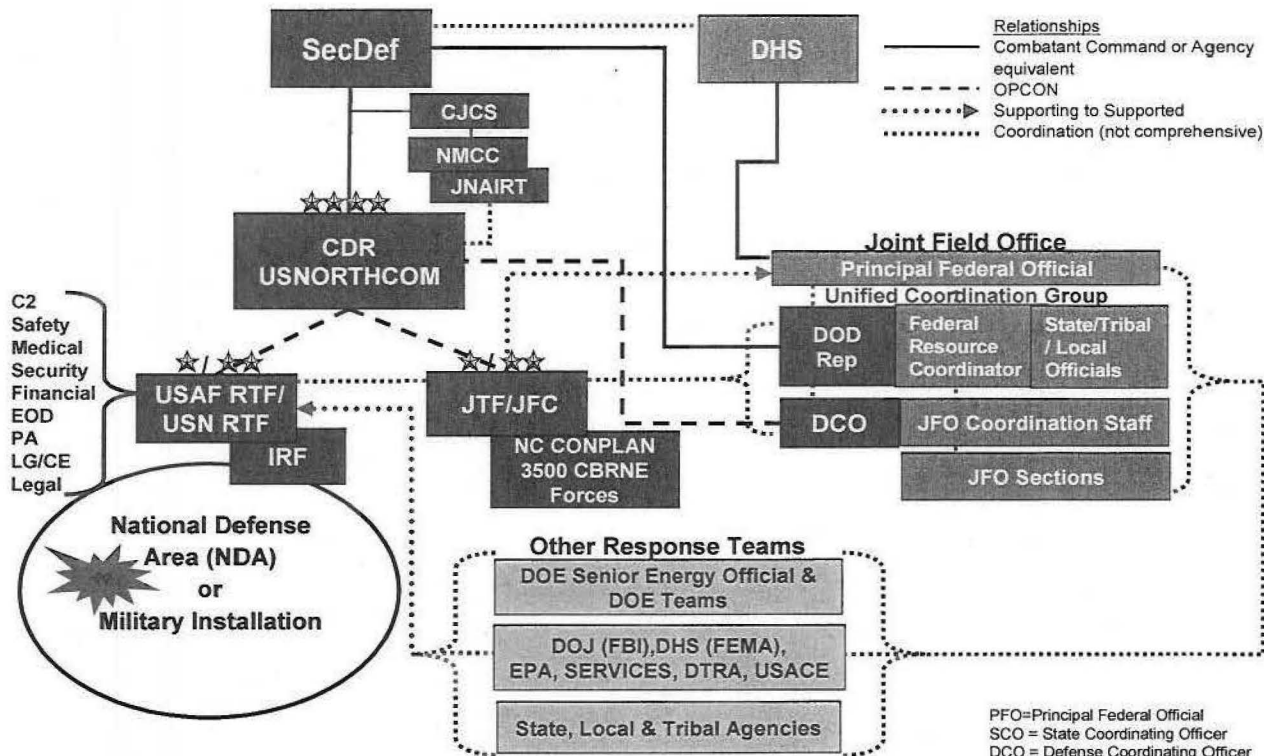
SecDef

DHS

Relationships
Combatant Command or Agency equivalent
OPCON
Supporting to Supported
Coordination (not comprehensive)

CJCS

NMCC

JNAIRT

CDR USNORTHCOM

Joint Field Office

Principal Federal Official

Unified Coordination Group

DOD Rep

Federal Resource Coordinator

State/Tribal / Local Officials

DCO

JFO Coordination Staff

JFO Sections

C2
Safety
Medical
Security
Financial
EOD
PA
LG/CE
Legal

USAF RTF/ USN RTF

IRF

JTF/JFC

NC CONPLAN 3500 CBRNE Forces

National Defense Area (NDA) or Military Installation

Other Response Teams

DOE Senior Energy Official & DOE Teams

DOJ (FBI),DHS (FEMA), EPA, SERVICES, DTRA, USACE

State, Local & Tribal Agencies

PFO=Principal Federal Official
SCO = State Coordinating Officer
DCO = Defense Coordinating Officer